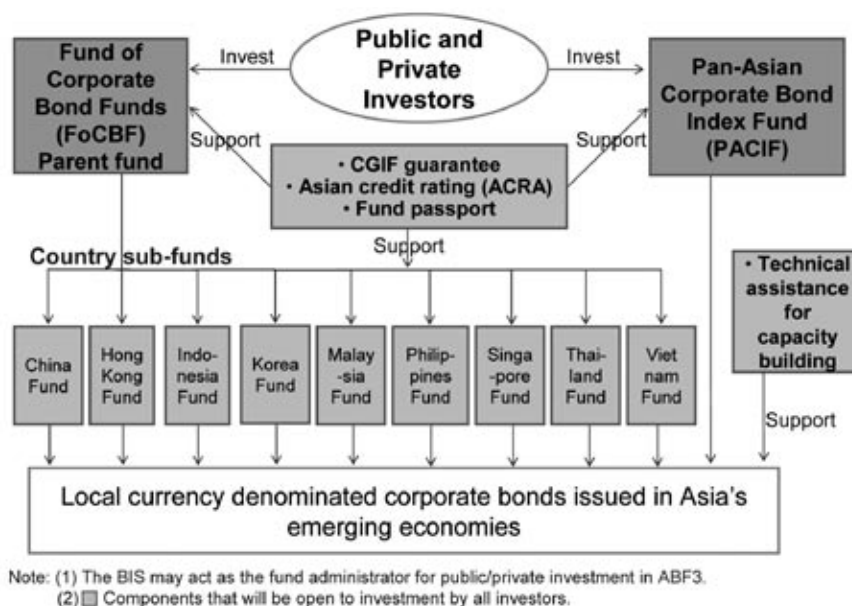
Fund of Corporate Bond Funds (FoCBF) Parent fund

Invest

Public and Private Investors

Invest

Pan-Asian Corporate Bond Index Fund (PACIF)

Support

Support

· CGIF guarantee
· Asian credit rating (ACRA)
· Fund passport

Support

Country sub-funds

· Technical assistance for capacity building

China Fund

Hong Kong Fund

Indonesia Fund

Korea Fund

Malay-sia Fund

Philippines Fund

Singa-pore Fund

Thailand Fund

Viet nam Fund

Support

Local currency denominated corporate bonds issued in Asia's emerging economies

Note: (1) The BIS may act as the fund administrator for public/private investment in ABF3.
(2) Components that will be open to investment by all investors.